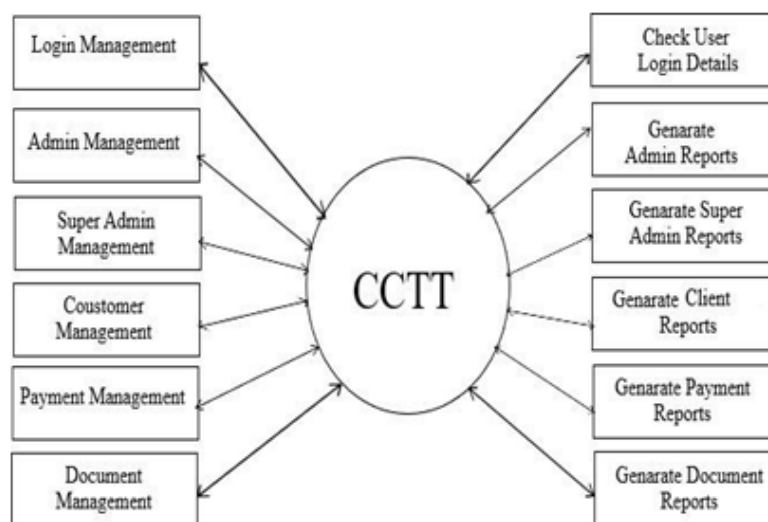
Login Management

Admin Management

Super Admin Management

Coustomer Management

Payment Management

Document Management

CCTT

Check User Login Details

Genarate Admin Reports

Genarate Super Admin Reports

Genarate Client Reports

Genarate Payment Reports

Genarate Document Reports